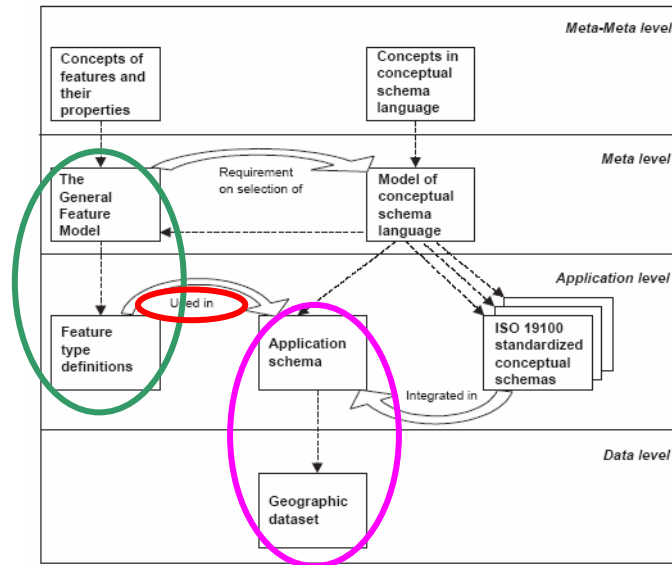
Meta-Meta level

Concepts of features and their properties

Concepts in conceptual schema language

Meta level

The General Feature Model

Requirement on selection of

Model of conceptual schema language

Application level

Used in

Feature type definitions

Application schema

ISO 19100 standardized conceptual schemas

Integrated in

Data level

Geographic dataset